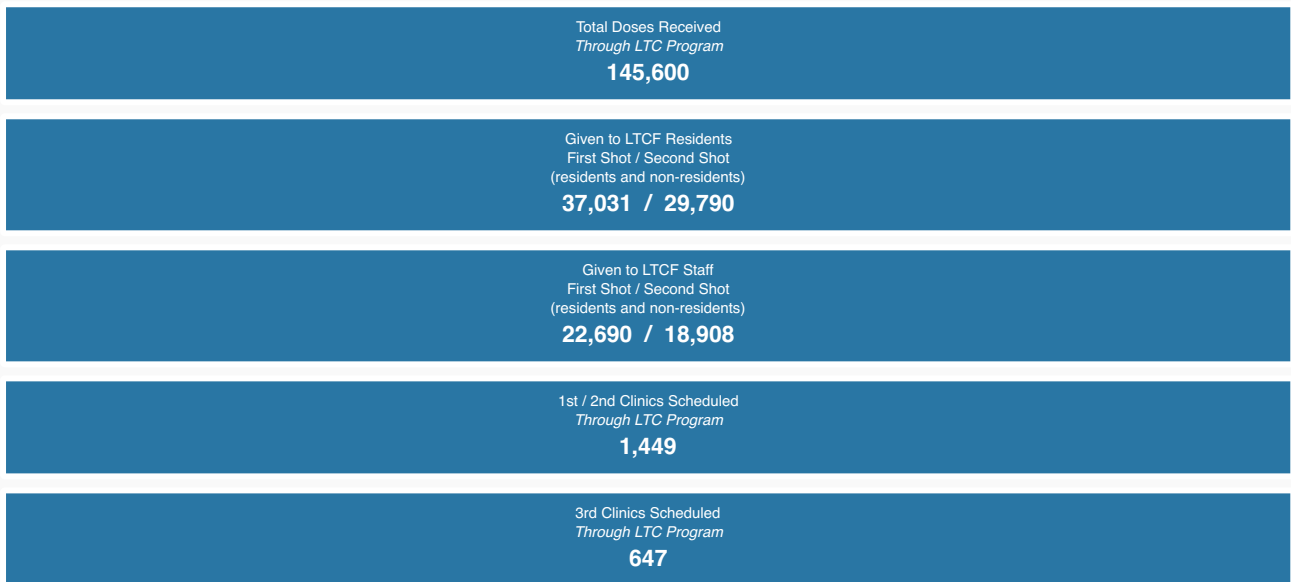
Total Doses Received
Through LTC Program
145,600

Given to LTCF Residents
First Shot / Second Shot
(residents and non-residents)
37,031 / 29,790

Given to LTCF Staff
First Shot / Second Shot
(residents and non-residents)
22,690 / 18,908

1st / 2nd Clinics Scheduled
Through LTC Program
1,449

3rd Clinics Scheduled
Through LTC Program
647